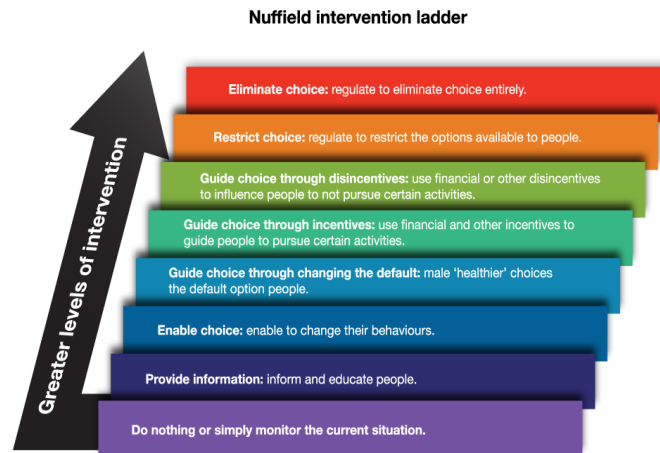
Nuffield intervention ladder

Greater levels of intervention

Eliminate choice: regulate to eliminate choice entirely.

Restrict choice: regulate to restrict the options available to people.

Guide choice through disincentives: use financial or other disincentives to influence people to not pursue certain activities.

Guide choice through incentives: use financial and other incentives to guide people to pursue certain activities.

Guide choice through changing the default: male 'healthier' choices the default option people.

Enable choice: enable to change their behaviours.

Provide information: inform and educate people.

Do nothing or simply monitor the current situation.